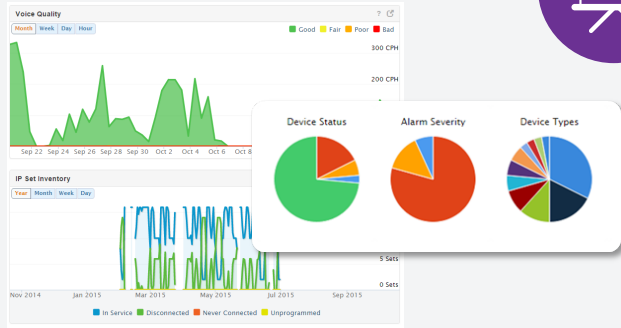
Voice Quality

Month Week Day Hour

Good Fair Poor Bad

300 CPH

200 CPH

Sep 22 Sep 24 Sep 26 Sep 28 Sep 30 Oct 2 Oct 4 Oct 6 Oct 8

IP Set Inventory

Year Month Week Day

5 Sets

0 Sets

Nov 2014 Jan 2015 Mar 2015 May 2015 Jul 2015 Sep 2015

In Service Disconnected Never Connected Unprogrammed

Device Status

Alarm Severity

Device Types